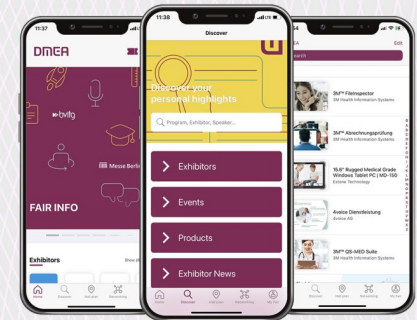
11:37

DMEA

bvitg

Messe Berlin

FAIR INFO

Exhibitors

Show all

Home Discover Hall plan Networking My Fair

11:38

Discover

Discover your personal highlights

Program, Exhibitor, Speaker...

Exhibitors

Events

Products

Exhibitor News

Home Discover Hall plan Networking My Fair

:54

EA

Search

Edit

3M™ Fileinspector
3M Health Information Systems

3M™ Abrechnungsprüfung
3M Health Information Systems

15.6" Rugged Medical Grade Windows Tablet PC | MD-150
Estone Technology

4voice Diensteleistung
4voice AG

3M™ QS-MED Suite
3M Health Information Systems

Discover Hall plan Networking My Fair